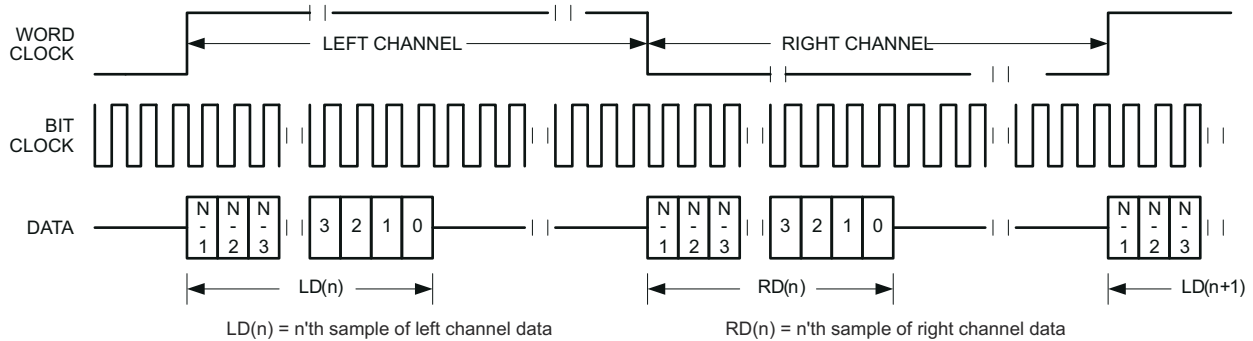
WORD CLOCK

LEFT CHANNEL

RIGHT CHANNEL

BIT CLOCK

DATA

N - 1

N - 2

N - 3

3

2

1

0

N - 1

N - 2

N - 3

3

2

1

0

N - 1

N - 2

N - 3

LD(n)

RD(n)

LD(n+1)

LD(n) = n'th sample of left channel data

RD(n) = n'th sample of right channel data